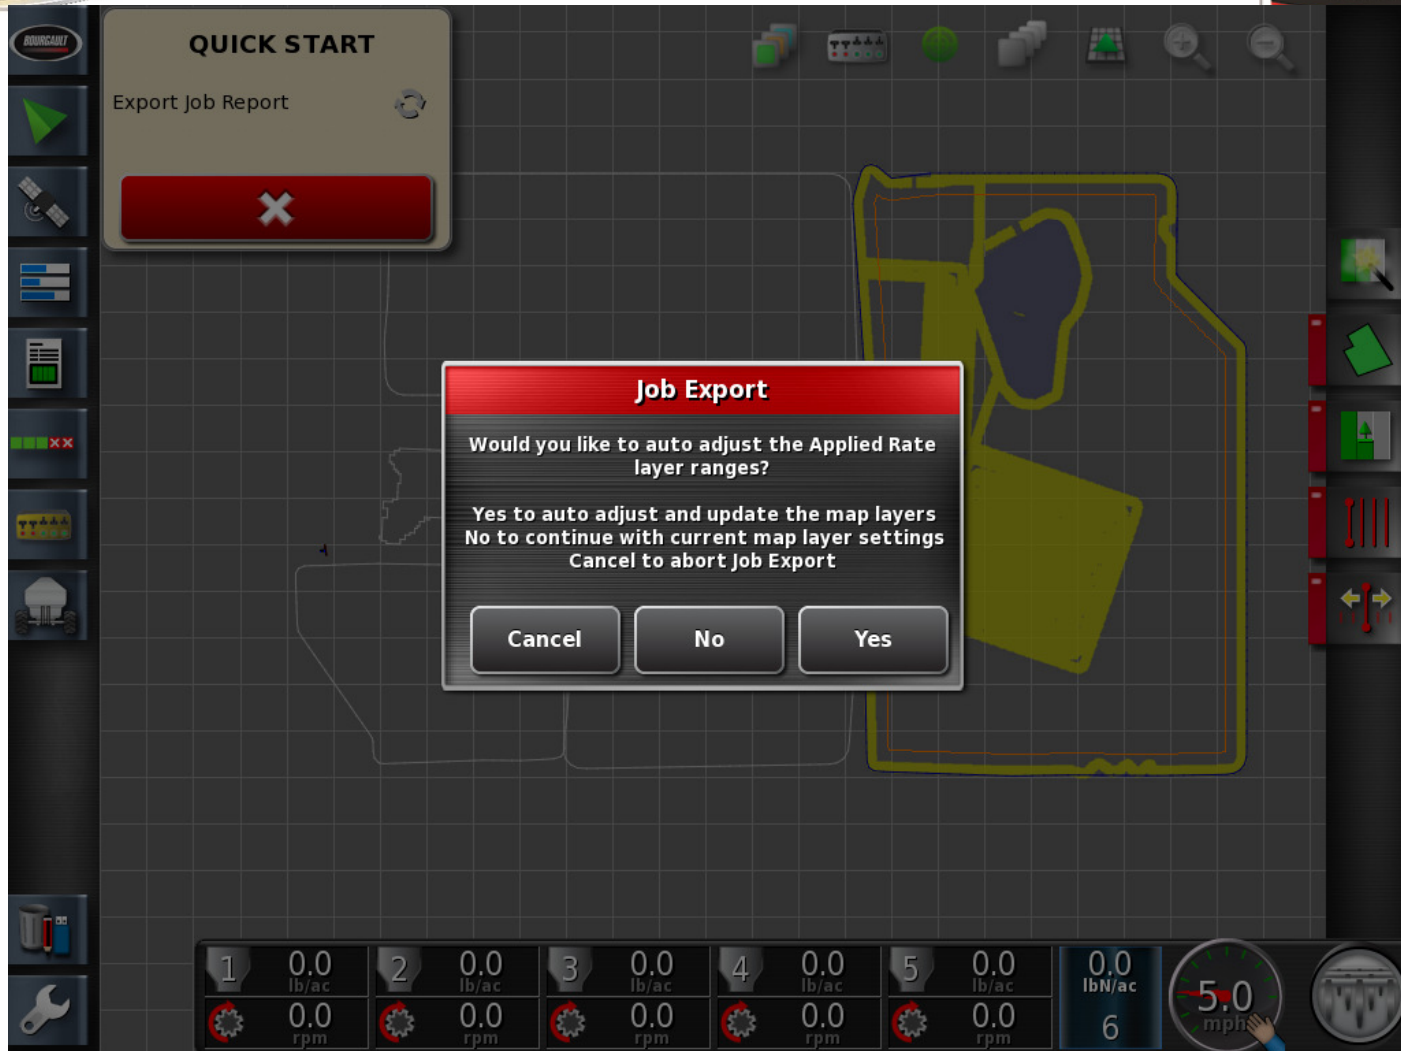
BOURGAULT

QUICK START

Export Job Report

Job Export

Would you like to auto adjust the Applied Rate layer ranges?

Yes to auto adjust and update the map layers
No to continue with current map layer settings
Cancel to abort Job Export

Cancel No Yes

1 0.0 lb/ac 0.0 rpm
2 0.0 lb/ac 0.0 rpm
3 0.0 lb/ac 0.0 rpm
4 0.0 lb/ac 0.0 rpm
5 0.0 lb/ac 0.0 rpm
0.0 lbN/ac 6
5.0 mph